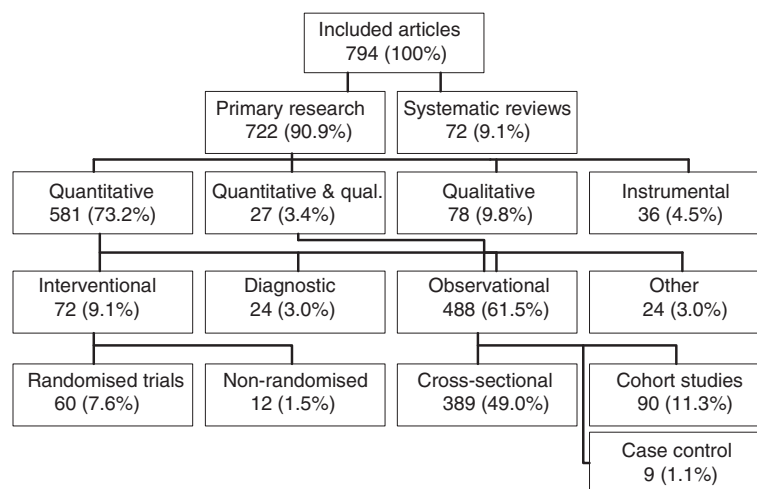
Included articles
794 (100%)

Primary research
722 (90.9%)

Systematic reviews
72 (9.1%)

Quantitative
581 (73.2%)

Quantitative & qual.
27 (3.4%)

Qualitative
78 (9.8%)

Instrumental
36 (4.5%)

Interventional
72 (9.1%)

Diagnostic
24 (3.0%)

Observational
488 (61.5%)

Other
24 (3.0%)

Randomised trials
60 (7.6%)

Non-randomised
12 (1.5%)

Cross-sectional
389 (49.0%)

Cohort studies
90 (11.3%)

Case control
9 (1.1%)